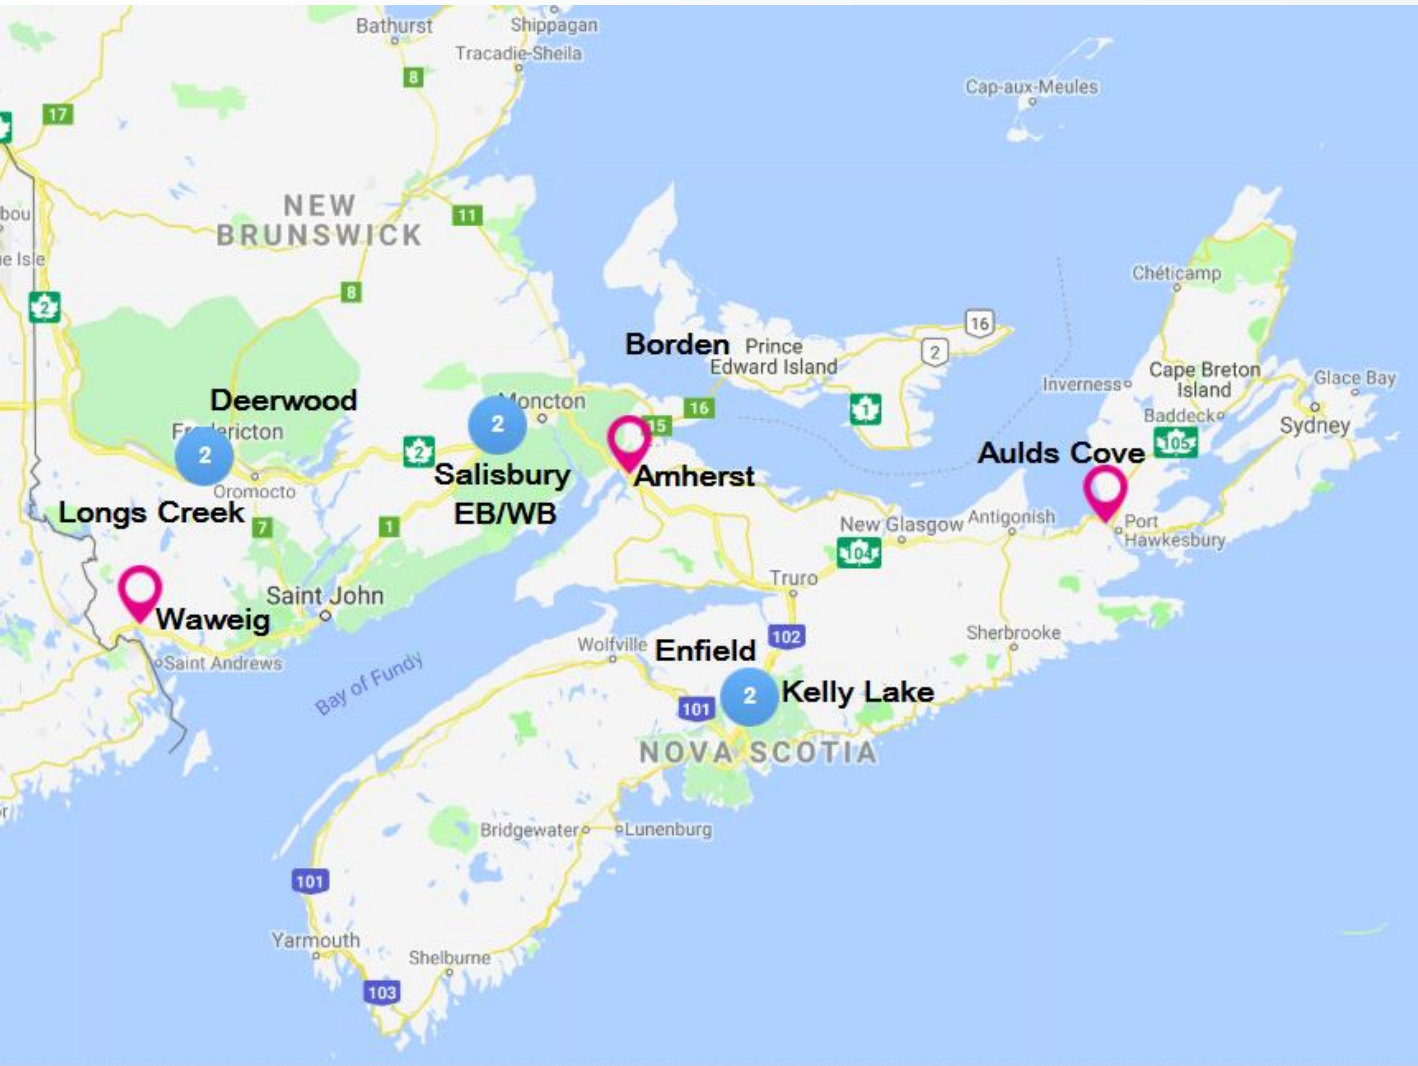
Bathurst
Shippagan
Tracadie-Sheila
8
17
Cap-aux-Meules
NEW BRUNSWICK
11
bou
le Isle
2
8
Chéticamp
16
Borden
Prince Edward Island
2
Inverness
Cape Breton Island
Glace Bay
Deerwood
Moncton
16
1
Baddeck
Sydney
2
2
Fr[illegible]ericton
15
105
Aulds Cove
2
Salisbury EB/WB
Amherst
Oromocto
Longs Creek
7
1
New Glasgow
Antigonish
Port Hawkesbury
104
Truro
Saint John
Waweig
Saint Andrews
102
Sherbrooke
Bay of Fundy
Wolfville
Enfield
2
Kelly Lake
101
NOVA SCOTIA
Bridgewater
Lunenburg
101
Yarmouth
Shelburne
103